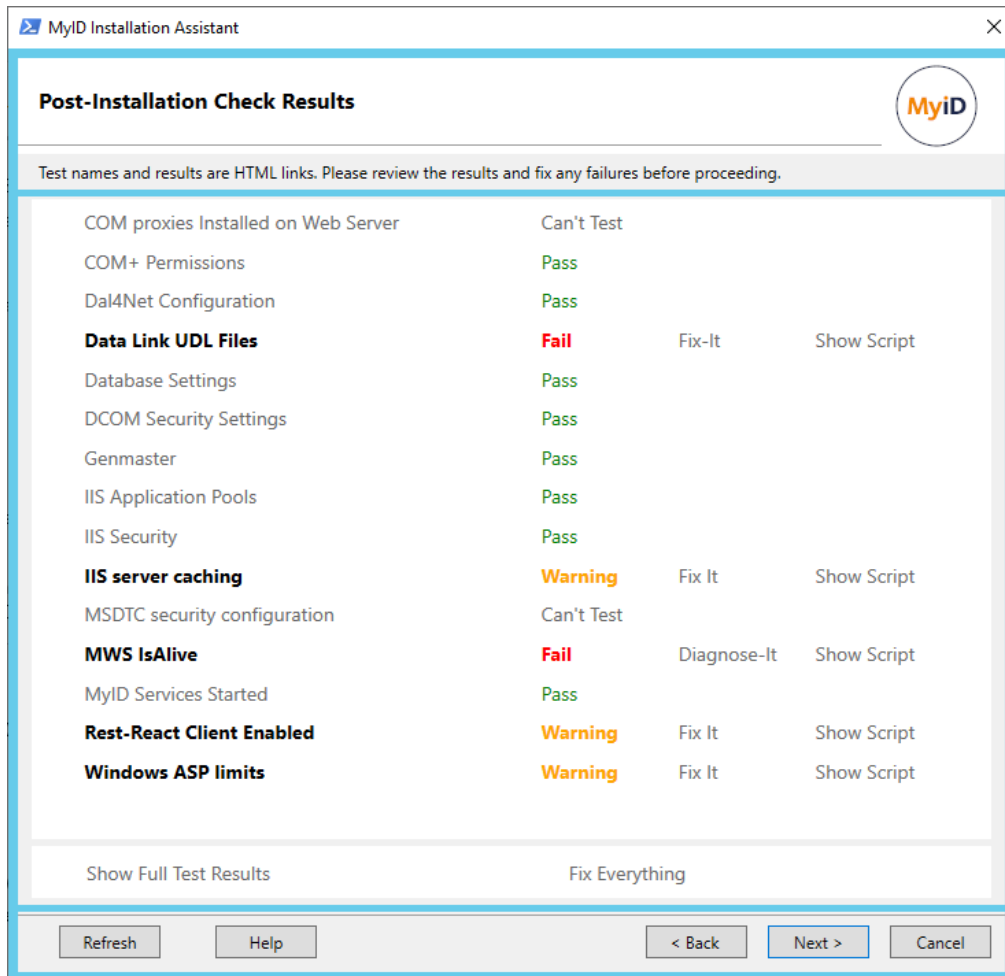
MyID Installation Assistant

Post-Installation Check Results

MyID

Test names and results are HTML links. Please review the results and fix any failures before proceeding.

| | | | |
|---|---|---|---|
| COM proxies Installed on Web Server | Can't Test | | |
| COM+ Permissions | Pass | | |
| Dal4Net Configuration | Pass | | |
| Data Link UDL Files | Fail | Fix-It | Show Script |
| Database Settings | Pass | | |
| DCOM Security Settings | Pass | | |
| Genmaster | Pass | | |
| IIS Application Pools | Pass | | |
| IIS Security | Pass | | |
| IIS server caching | Warning | Fix It | Show Script |
| MSDTC security configuration | Can't Test | | |
| MWS IsAlive | Fail | Diagnose-It | Show Script |
| MyID Services Started | Pass | | |
| Rest-React Client Enabled | Warning | Fix It | Show Script |
| Windows ASP limits | Warning | Fix It | Show Script |

Show Full Test Results

Fix Everything

Refresh

Help

< Back

Next >

Cancel